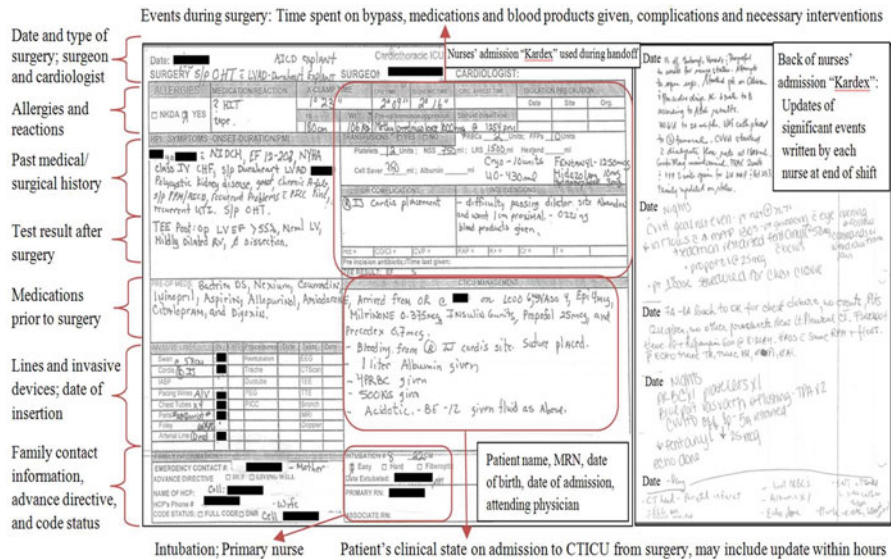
Events during surgery: Time spent on bypass, medications and blood products given, complications and necessary interventions

Date and type of surgery; surgeon and cardiologist

Allergies and reactions

Past medical/ surgical history

Test result after surgery

Medications prior to surgery

Lines and invasive devices; date of insertion

Family contact information, advance directive, and code status

Nurses' admission "Kardex" used during handoff

Back of nurses' admission "Kardex": Updates of significant events written by each nurse at end of shift

Patient name, MRN, date of birth, date of admission, attending physician

Intubation; Primary nurse

Patient's clinical state on admission to CTICU from surgery, may include update within hours

Date: AICD explant Cardiothoracic ICU
SURGERY S/P OHT ; LVAD-Duraheart Explant SURGEON: CARDIOLOGIST:

ALLERGIES MEDICATION/REACTION
NKDA YES
? KIT type

HPI: SYMPTOMS: ONSET: DURATION/PMH
NIDCM, EF 15-20%, NYHA class IV CHF, s/p Duraheart LVAD
Polycystic kidney disease, gout, chronic Afib, s/p PPM/AICD, recurrent problems & PEG Rml, recurrent UTI. S/P OHT.
TEE Post-op LVEF >55%, Nrml LV, Mildly dilated RV, Ø dissection.

OR COMPLICATIONS
Ⓡ IJ cordis placement
- difficulty passing dilator site. Abandoned and went ⓛ on proximal. - oozing blood products given.

Cryo - 10units
40 - 430ml
Fentanyl - 1250mcg
Midazolam 10mg
Propofol

PRE-OP MEDS: Bactrim DS, Nexium, Coumadin, Lyrinopril, Aspirin, Allopurinol, Amiodarone, Citalopram, and Digoxin.

CTICU MANAGEMENT
Arrived from OR @ on Levo 6 µg, Vaso 4, Epi 4mcg, Milrinone 0.375mcg, Insulin 6units, Propofol 25mcg, and Precedex 0.7mcg.
- Bleeding from Ⓡ IJ cordis site. Suture placed.
- 1 liter Albumin given
- 4PRBC given
- 500cc given
- Acidotic. - BE -12 given fluid as above.

INTUBATION
Easy Hard Fiberoptic
Date Extubated:
PRIMARY RN:
ASSOCIATE RN:

EMERGENCY CONTACT # - Mother
ADVANCE DIRECTIVE NO YES LIVING WILL
NAME OF HCP: Cell:
HCP's Phone # - Wife
CODE STATUS: FULL CODE DNR Cell

Date
Date
Date
Date